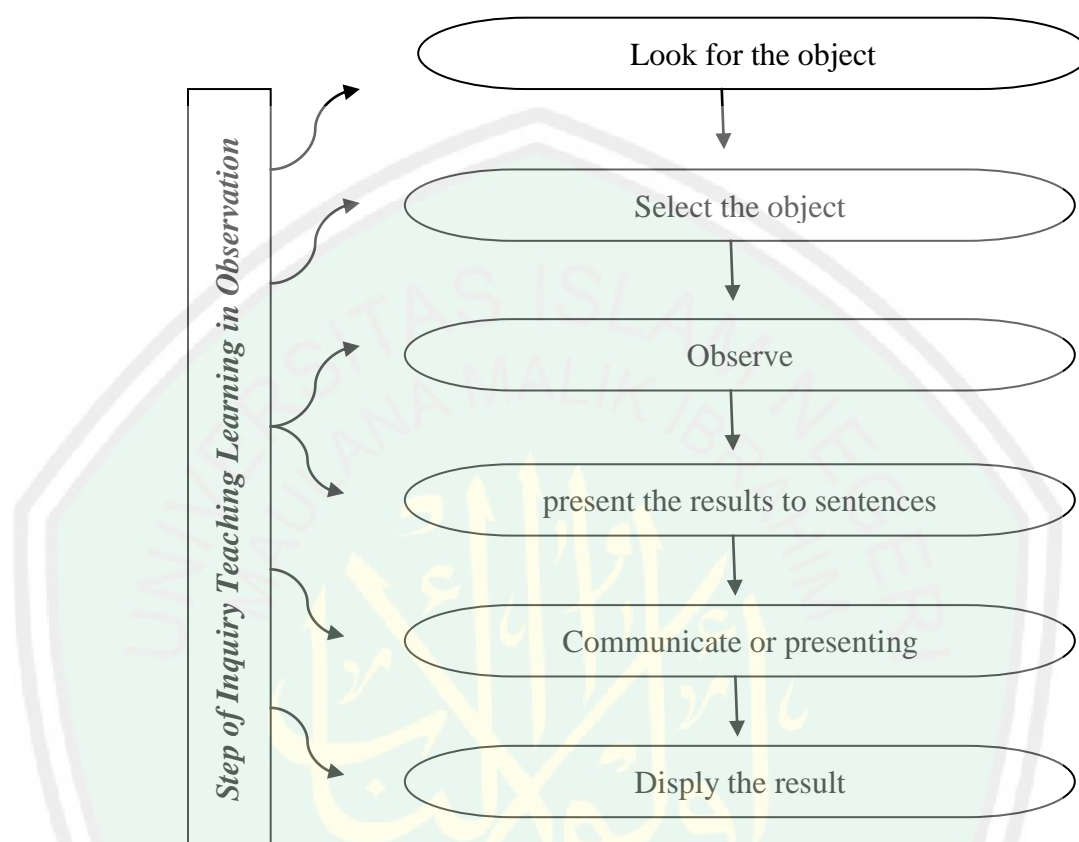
Step of Inquiry Teaching Learning in Observation

Look for the object

Select the object

Observe

present the results to sentences

Communicate or presenting

Disply the result

UNIVERSITAS ISLAM NEGERI MAULANA MALIK IBRAHIM